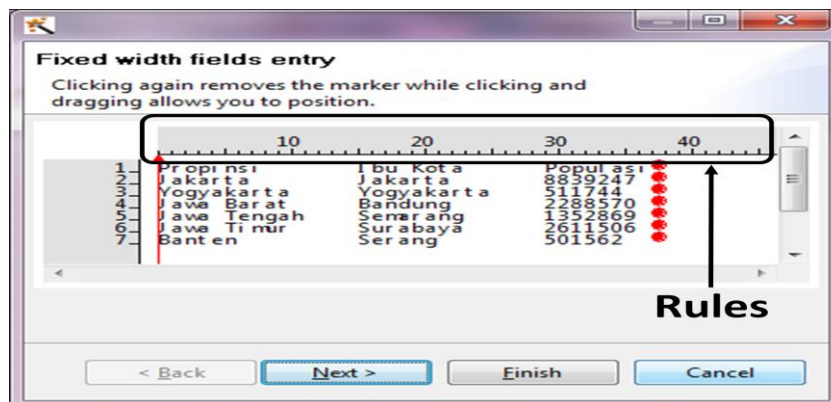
Fixed width fields entry

Clicking again removes the marker while clicking and dragging allows you to position.

10 20 30 40

| | | | |
|---|---|---|---|
| 1 | Propinsi | Ibu Kota | Populasi |
| 2 | Jakarta | Jakarta | 8839247 |
| 3 | Yogyakarta | Yogyakarta | 511744 |
| 4 | Jawa Barat | Bandung | 2288570 |
| 5 | Jawa Tengah | Semarang | 1352869 |
| 6 | Jawa Timur | Surabaya | 2611506 |
| 7 | Banten | Serang | 501562 |

Rules

< Back Next > Finish Cancel